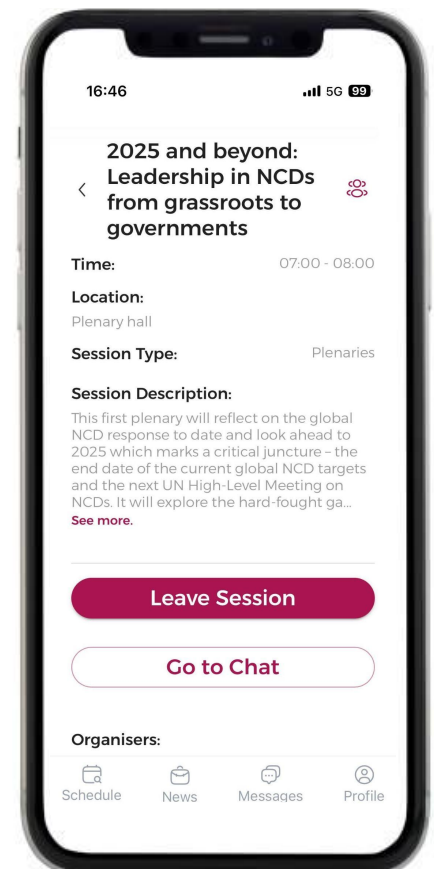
16:46

5G 99

2025 and beyond: Leadership in NCDs from grassroots to governments

Time:
07:00 - 08:00

Location:
Plenary hall

Session Type:
Plenaries

Session Description:
This first plenary will reflect on the global NCD response to date and look ahead to 2025 which marks a critical juncture – the end date of the current global NCD targets and the next UN High-Level Meeting on NCDs. It will explore the hard-fought ga...
See more.

Leave Session

Go to Chat

Organisers:

Schedule
News
Messages
Profile